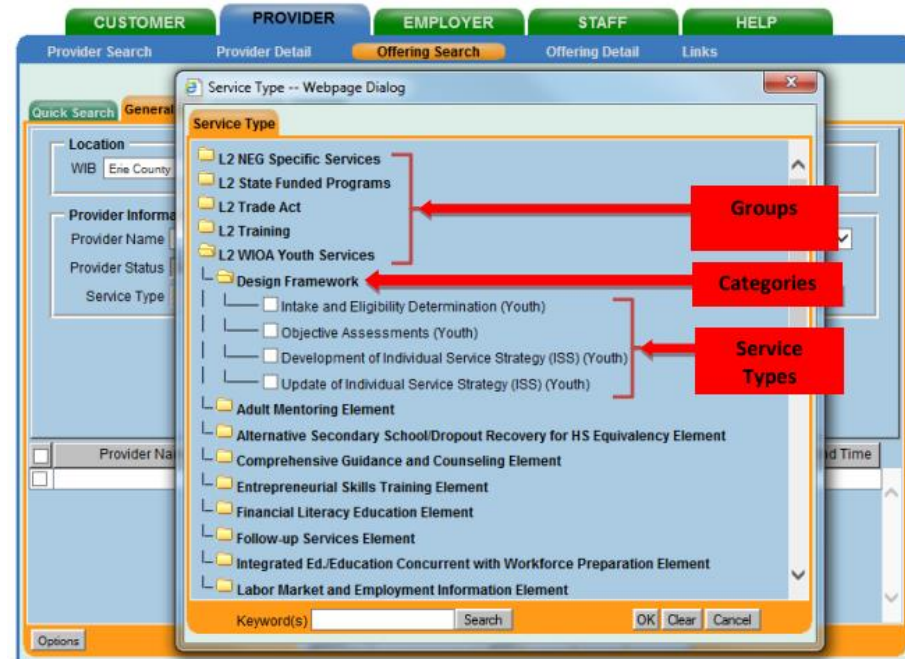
CUSTOMER PROVIDER EMPLOYER STAFF HELP

Provider Search Provider Detail Offering Search Offering Detail Links

Quick Search General

Location

WIB Erie County

Provider Informa

Provider Name

Provider Status

Service Type

Provider Na

d Time

Options

Service Type -- Webpage Dialog

Service Type

L2 NEG Specific Services
L2 State Funded Programs
L2 Trade Act
L2 Training
L2 WIOA Youth Services
Design Framework
Intake and Eligibility Determination (Youth)
Objective Assessments (Youth)
Development of Individual Service Strategy (ISS) (Youth)
Update of Individual Service Strategy (ISS) (Youth)
Adult Mentoring Element
Alternative Secondary School/Dropout Recovery for HS Equivalency Element
Comprehensive Guidance and Counseling Element
Entrepreneurial Skills Training Element
Financial Literacy Education Element
Follow-up Services Element
Integrated Ed./Education Concurrent with Workforce Preparation Element
Labor Market and Employment Information Element

Groups

Categories

Service Types

Keyword(s) Search OK Clear Cancel